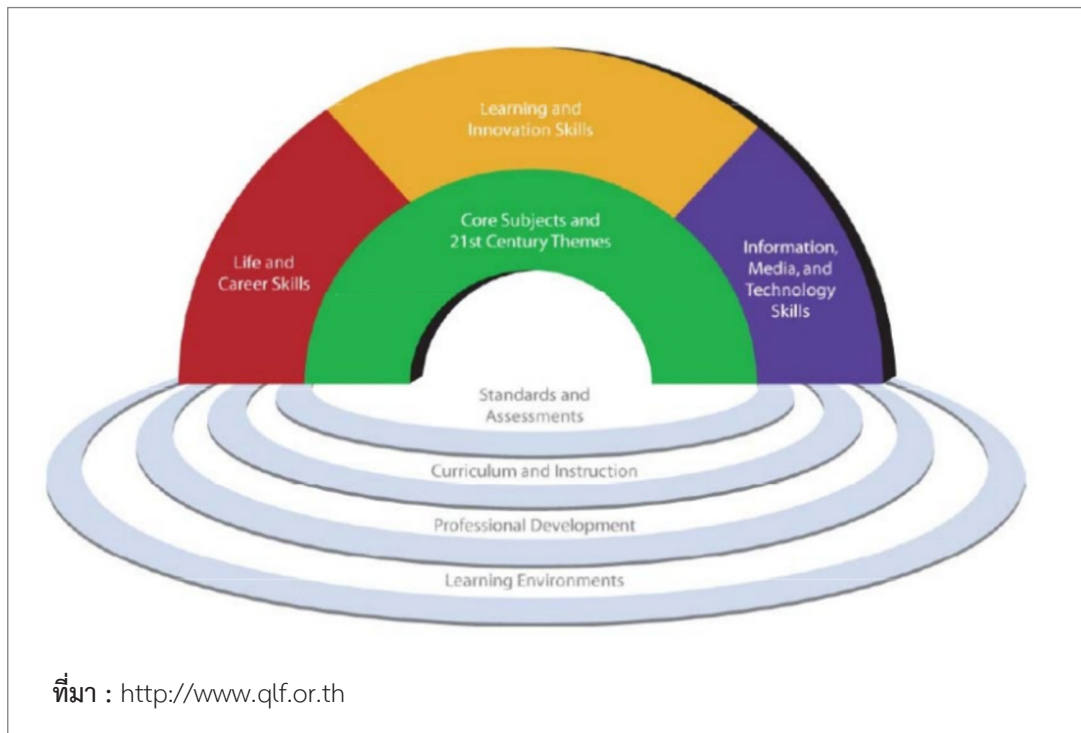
Learning and Innovation Skills

Life and Career Skills

Core Subjects and 21st Century Themes

Information, Media, and Technology Skills

Standards and Assessments

Curriculum and Instruction

Professional Development

Learning Environments

ที่มา : http://www.qlf.or.th